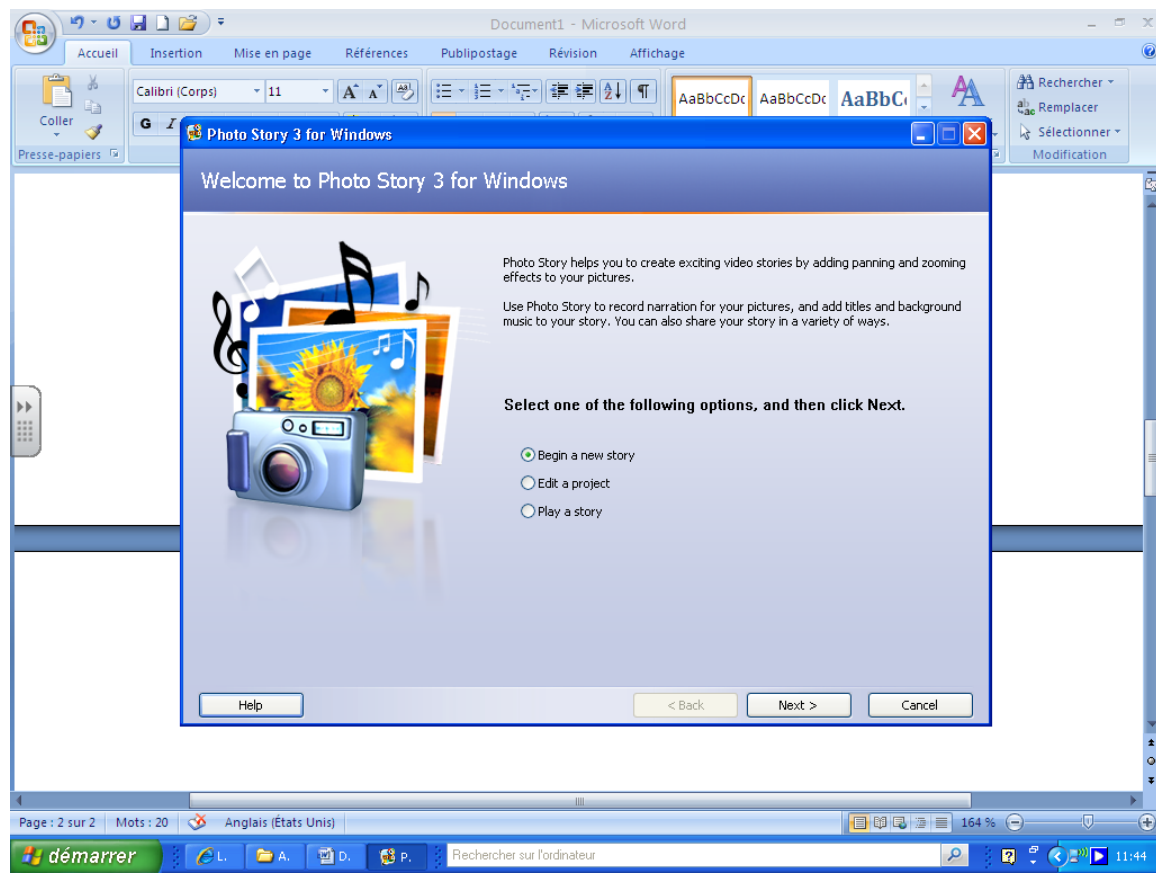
Document1 - Microsoft Word

Accueil
Insertion
Mise en page
Références
Publipostage
Révision
Affichage

Coller
Presse-papiers
Calibri (Corps)
11
G
I
AaBbCcDc
AaBbCcDc
AaBbC
Rechercher
Remplacer
Sélectionner
Modification

Photo Story 3 for Windows

Welcome to Photo Story 3 for Windows

Photo Story helps you to create exciting video stories by adding panning and zooming effects to your pictures.

Use Photo Story to record narration for your pictures, and add titles and background music to your story. You can also share your story in a variety of ways.

Select one of the following options, and then click Next.

Begin a new story
Edit a project
Play a story

Help
< Back
Next >
Cancel

Page : 2 sur 2
Mots : 20
Anglais (États Unis)
164 %

démarrer
L.
A.
D.
P.
Rechercher sur l'ordinateur
11:44